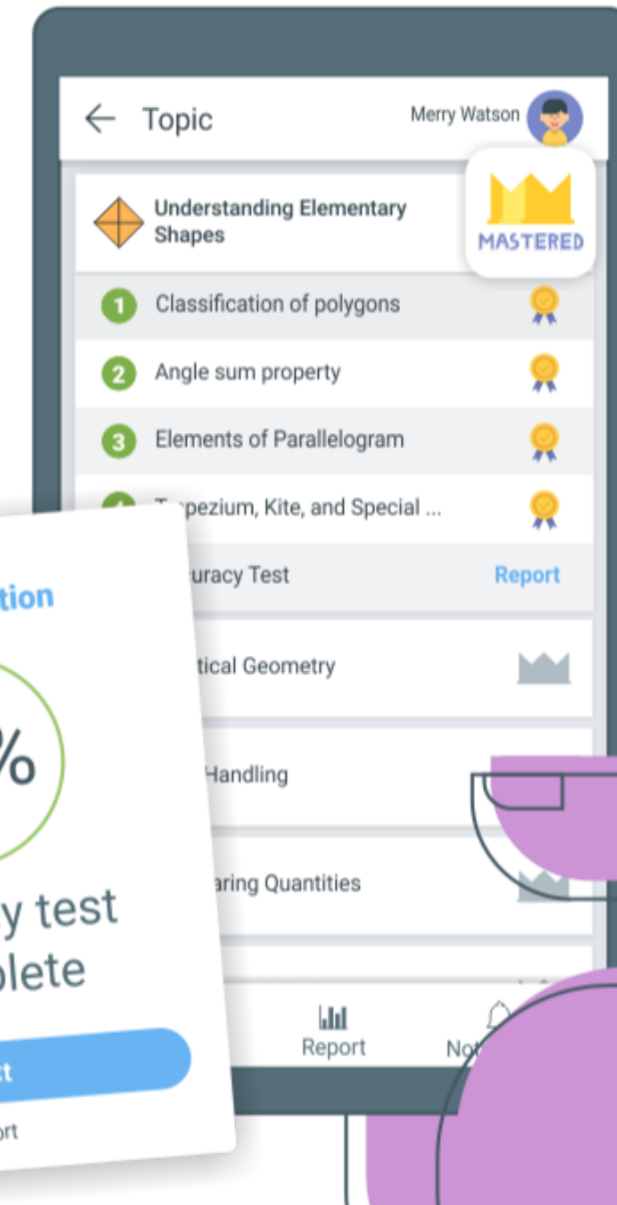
Topic
Merry Watson

Understanding Elementary Shapes
MASTERED

1 Classification of polygons
2 Angle sum property
3 Elements of Parallelogram
4 T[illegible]pezium, Kite, and Special ...
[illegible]uracy Test
Report

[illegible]tical Geometry
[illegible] Handling
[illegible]aring Quantities

Report
No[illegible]

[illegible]tion
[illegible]%
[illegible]y test
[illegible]plete
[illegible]t
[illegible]ort